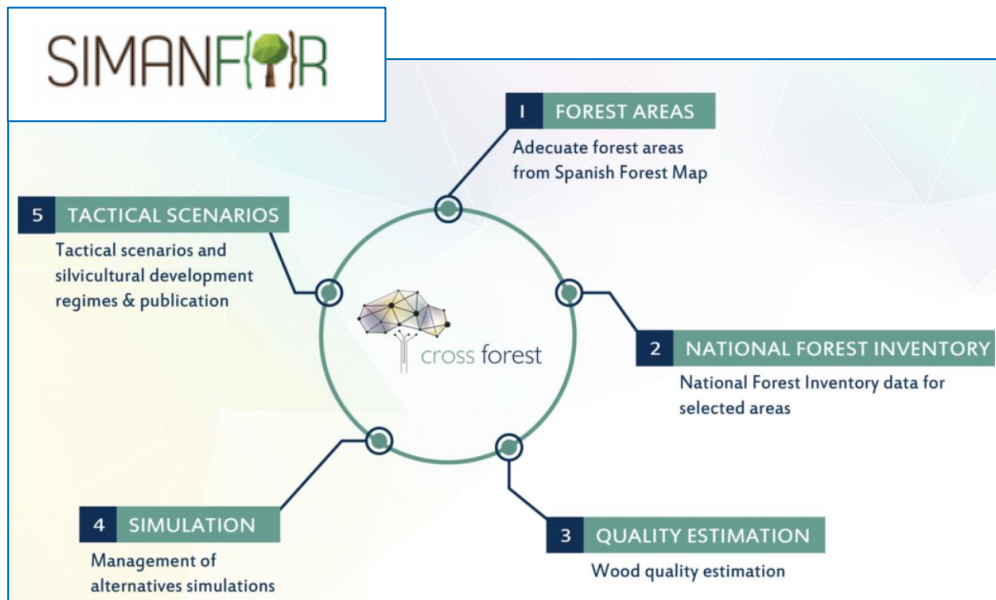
SIMANFOR

1 FOREST AREAS
Adecuate forest areas from Spanish Forest Map

5 TACTICAL SCENARIOS
Tactical scenarios and silvicultural development regimes & publication

cross forest

2 NATIONAL FOREST INVENTORY
National Forest Inventory data for selected areas

4 SIMULATION
Management of alternatives simulations

3 QUALITY ESTIMATION
Wood quality estimation